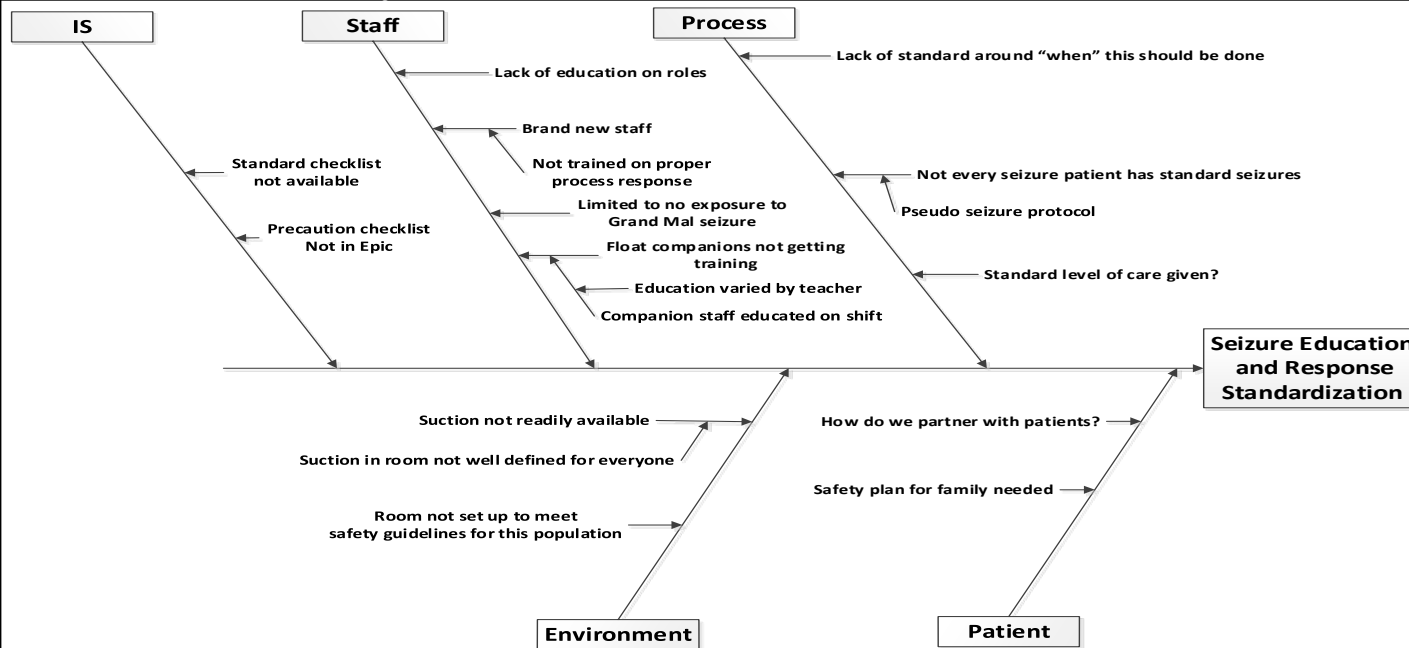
IS

Standard checklist not available

Precaution checklist Not in Epic

Staff

Lack of education on roles

Brand new staff

Not trained on proper process response

Limited to no exposure to Grand Mal seizure

Float companions not getting training

Education varied by teacher

Companion staff educated on shift

Process

Lack of standard around "when" this should be done

Not every seizure patient has standard seizures

Pseudo seizure protocol

Standard level of care given?

Seizure Educatio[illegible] and Response Standardization

Suction not readily available

Suction in room not well defined for everyone

Room not set up to meet safety guidelines for this population

Environment

How do we partner with patients?

Safety plan for family needed

Patient